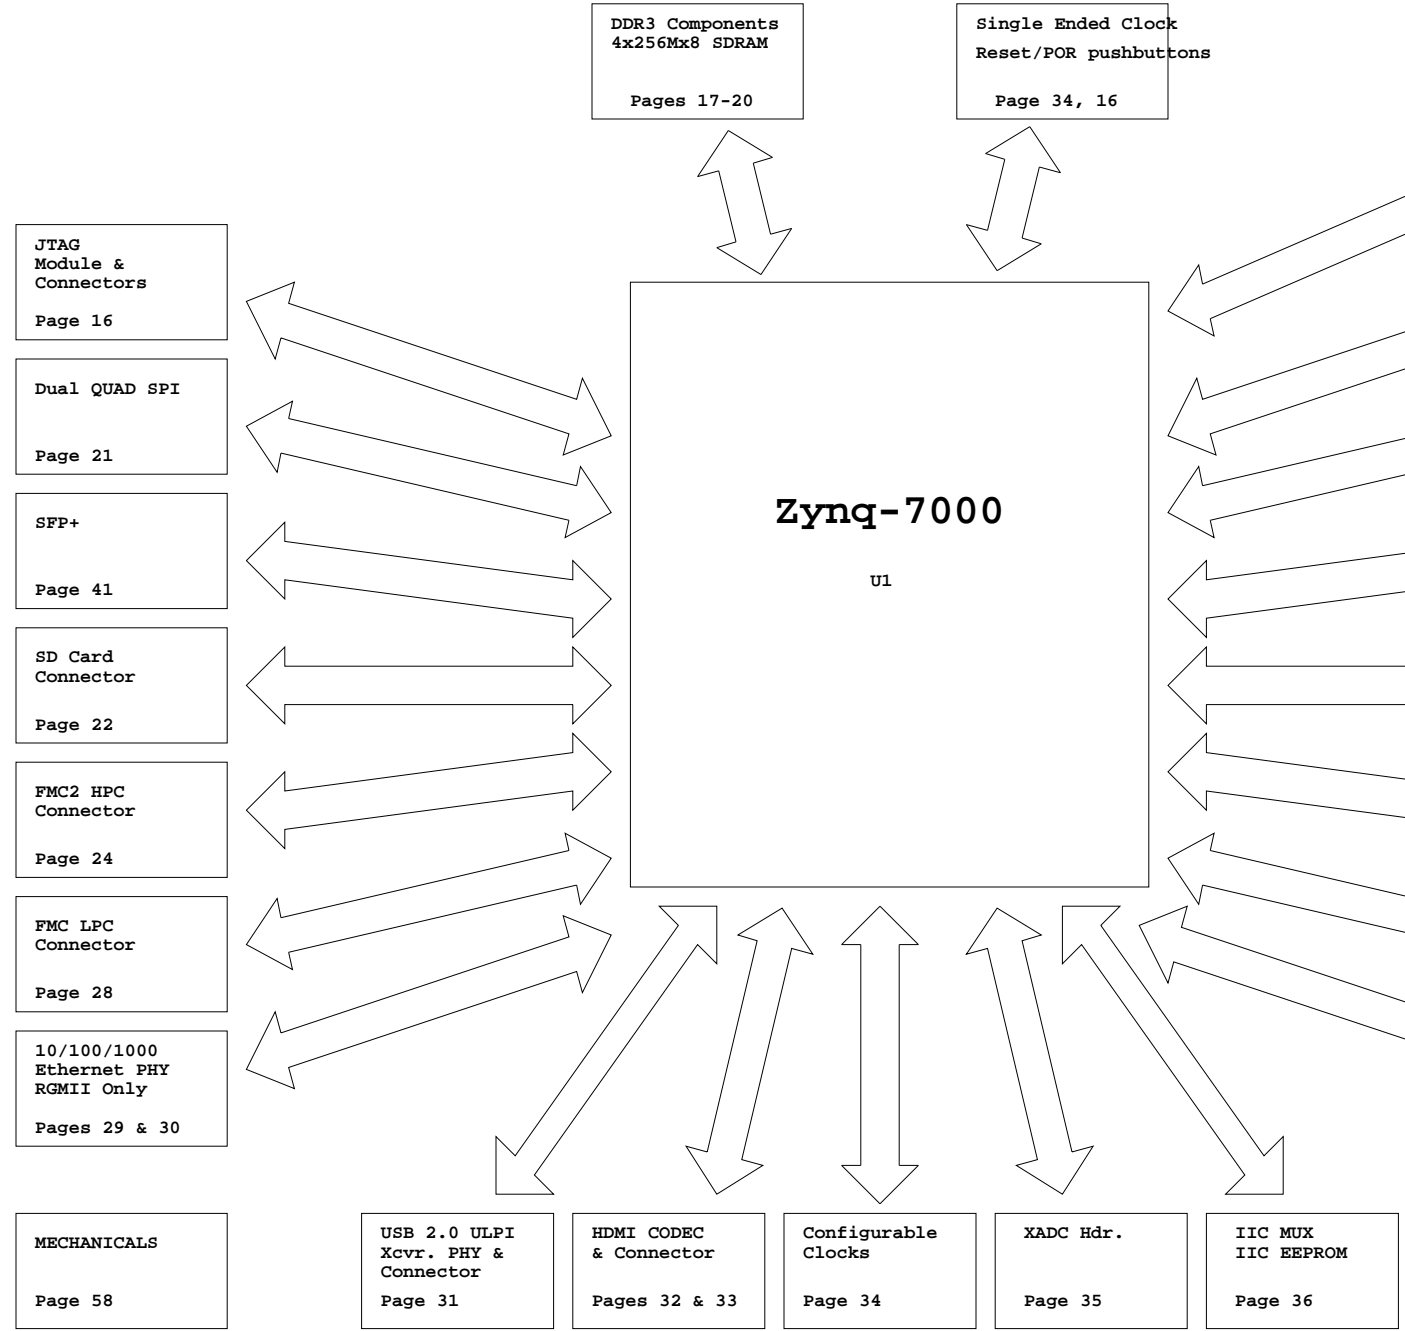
DDR3 Components
4x256Mx8 SDRAM

Pages 17-20

Single Ended Clock
Reset/POR pushbuttons

Page 34, 16

JTAG
Module &
Connectors

Page 16

Dual QUAD SPI

Page 21

SFP+

Page 41

SD Card
Connector

Page 22

FMC2 HPC
Connector

Page 24

FMC LPC
Connector

Page 28

10/100/1000
Ethernet PHY
RGMII Only

Pages 29 & 30

Zynq-7000

U1

MECHANICALS

Page 58

USB 2.0 ULPI
Xcvr. PHY &
Connector

Page 31

HDMI CODEC
& Connector

Pages 32 & 33

Configurable
Clocks

Page 34

XADC Hdr.

Page 35

IIC MUX
IIC EEPROM

Page 36